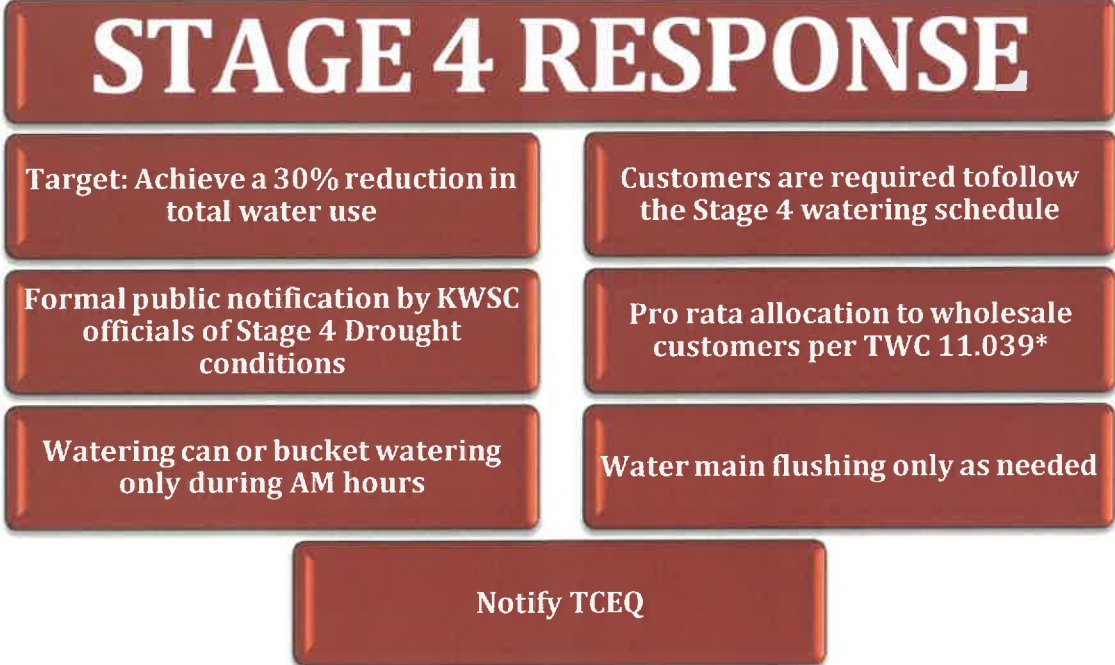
STAGE 4 RESPONSE

Target: Achieve a 30% reduction in total water use

Customers are required tofollow the Stage 4 watering schedule

Formal public notification by KWSC officials of Stage 4 Drought conditions

Pro rata allocation to wholesale customers per TWC 11.039*

Watering can or bucket watering only during AM hours

Water main flushing only as needed

Notify TCEQ